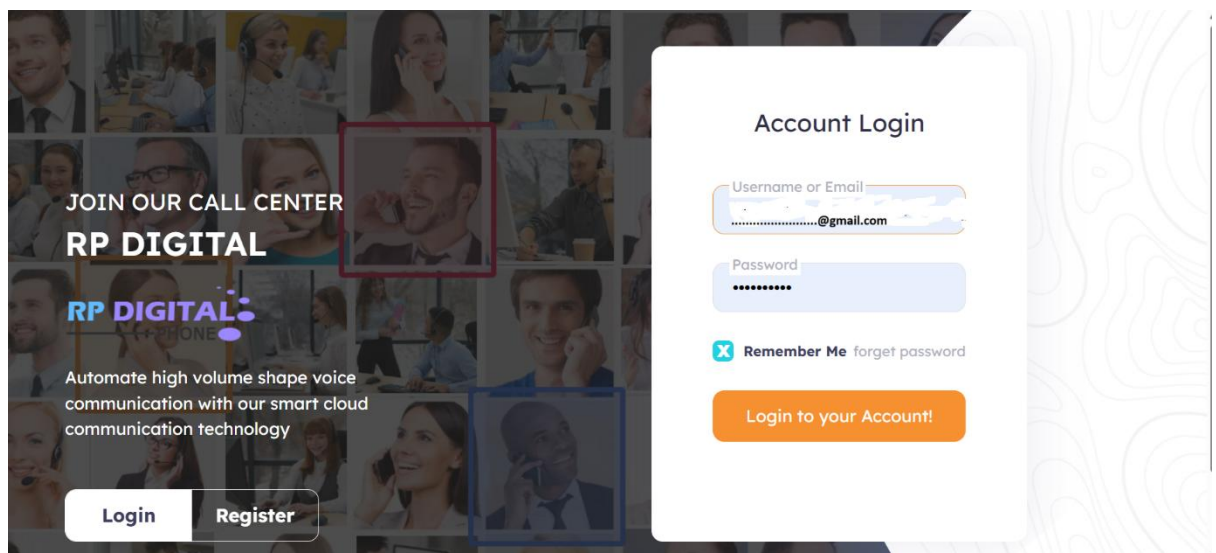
JOIN OUR CALL CENTER
RP DIGITAL

RP DIGITAL
PHONE

Automate high volume shape voice communication with our smart cloud communication technology

Login Register

Account Login

Username or Email
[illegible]@gmail.com

Password
••••••••••

Remember Me forget password

Login to your Account!